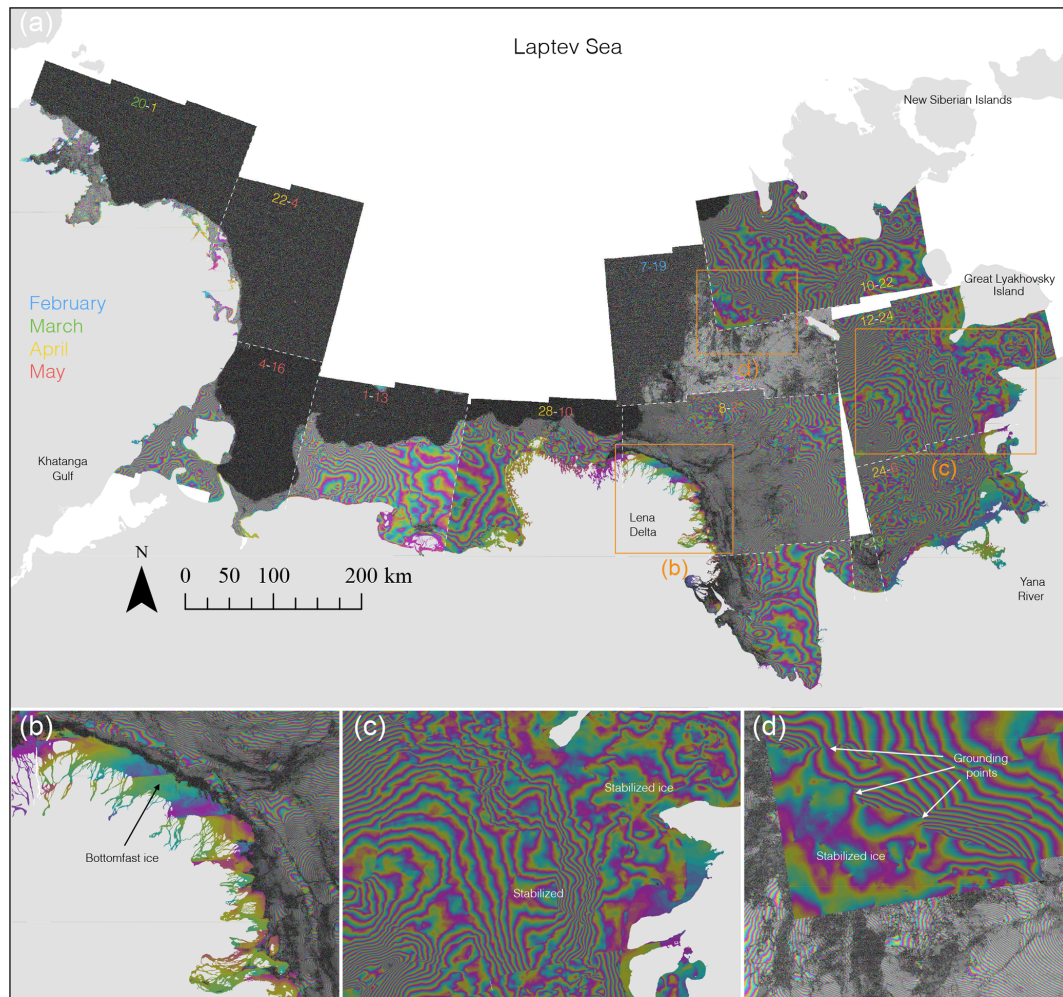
(a)

Laptev Sea

New Siberian Islands

20-1

22-4

7-19

10-22

Great Lyakhovsky Island

12-24

February
March
April
May

4-16

1-13

28-10

8-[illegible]

(d)

(c)

24-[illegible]

Khatanga Gulf

Lena Delta

(b)

Yana River

N

0 50 100 200 km

(b)

Bottomfast ice

(c)

Stabilized ice

Stabilized

(d)

Grounding points

Stabilized ice